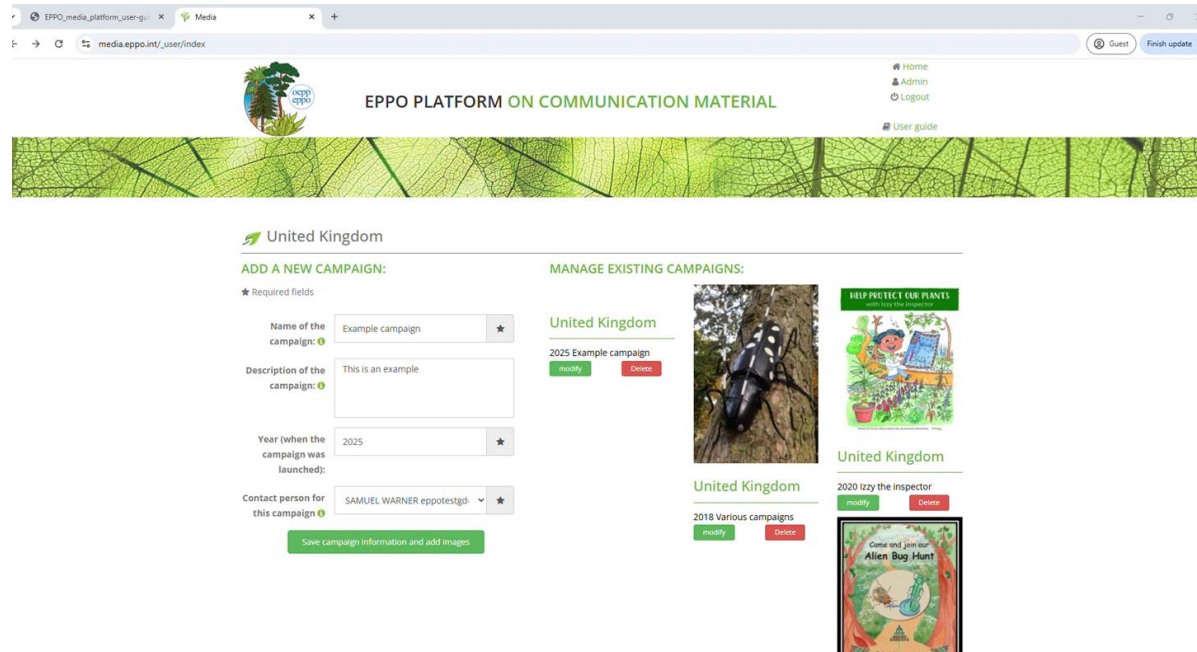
EPPO_media_platform_user-gu ×
Media ×
+

media.eppo.int/_user/index

Guest
Finish update

EPPO PLATFORM ON COMMUNICATION MATERIAL

Home
Admin
Logout

User guide

United Kingdom

ADD A NEW CAMPAIGN:

Required fields

Name of the campaign:
Example campaign

Description of the campaign:
This is an example

Year (when the campaign was launched):
2025

Contact person for this campaign
SAMUEL WARNER eppotestgd

Save campaign information and add images

MANAGE EXISTING CAMPAIGNS:

United Kingdom
2025 Example campaign
modify Delete

United Kingdom
2018 Various campaigns
modify Delete

HELP PROTECT OUR PLANTS
with Izzy the inspector

United Kingdom
2020 Izzy the inspector
modify Delete

Come and join our
Alien Bug Hunt